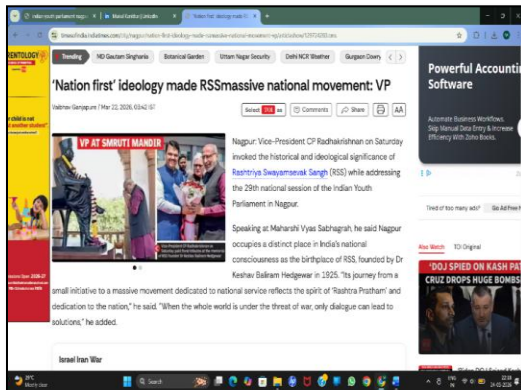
'Nation first' ideology made RSSmassive national movement: VP

Trending | MD Gautam Singhania | Botanical Garden | Uttam Nagar Security | Delhi NCR Weather | Gurgaon Dowry

Vaibhav Ganjapure / Mar 22, 2026, 03:42 IST

Select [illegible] as | Comments | Share

VP AT SMRUTI MANDIR

Nagpur: Vice-President CP Radhakrishnan on Saturday invoked the historical and ideological significance of Rashtriya Swayamsevak Sangh (RSS) while addressing the 29th national session of the Indian Youth Parliament in Nagpur.

Speaking at Maharshi Vyas Sabhagrah, he said Nagpur occupies a distinct place in India's national consciousness as the birthplace of RSS, founded by Dr Keshav Baliram Hedgewar in 1925. "Its journey from a small initiative to a massive movement dedicated to national service reflects the spirit of 'Rashtra Pratham' and dedication to the nation," he said. "When the whole world is under the threat of war, only dialogue can lead to solutions," he added.

Israel Iran War

Powerful Accounting Software

Automate Business Workflows. Skip Manual Data Entry & Increase Efficiency With Zoho Books.

Tired of too many ads? | Go Ad Free Now

Also Watch | TOI Original

'DOJ SPIED ON KASH PA
CRUZ DROPS HUGE BOMBS

RENTOLOGY

child is not another student

29°C
Mostly clear

Search